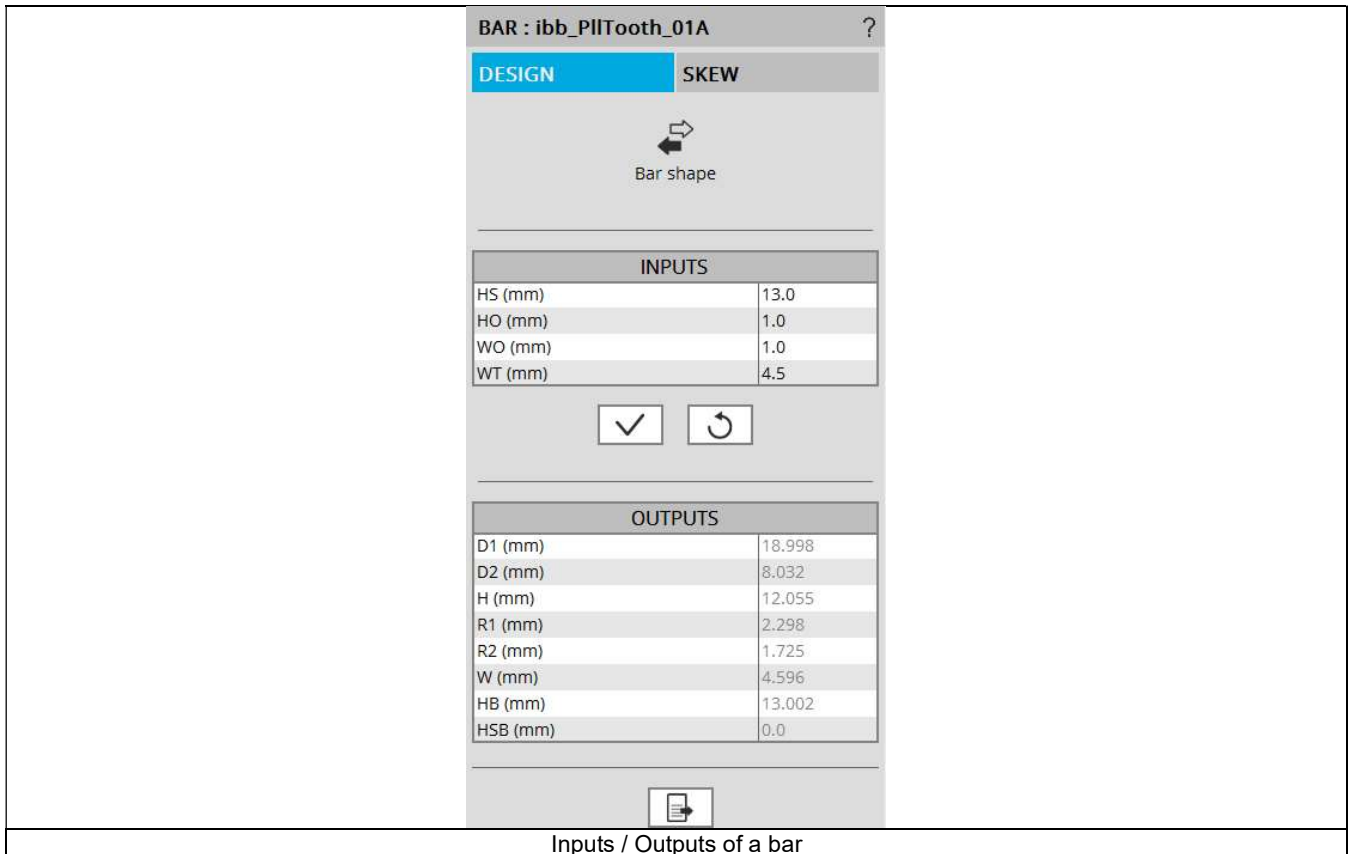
BAR : ibb_PllTooth_01A ?

DESIGN SKEW

Bar shape

| INPUTS | |
|---|---|
| HS (mm) | 13.0 |
| HO (mm) | 1.0 |
| WO (mm) | 1.0 |
| WT (mm) | 4.5 |

| OUTPUTS | |
|---|---|
| D1 (mm) | 18.998 |
| D2 (mm) | 8.032 |
| H (mm) | 12.055 |
| R1 (mm) | 2.298 |
| R2 (mm) | 1.725 |
| W (mm) | 4.596 |
| HB (mm) | 13.002 |
| HSB (mm) | 0.0 |

Inputs / Outputs of a bar